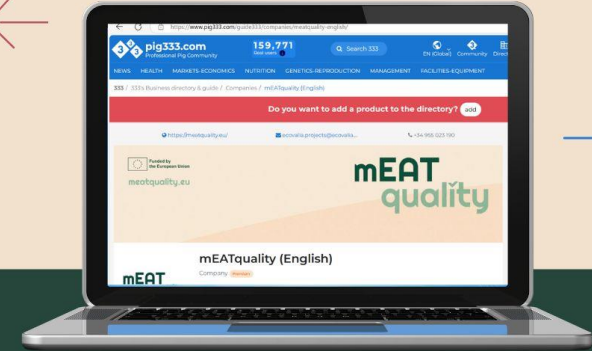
https://www.pig333.com/guide333/companies/meatquality-english/

pig333.com
Professional Pig Community

159,771
Total users

Search 333

EN (Global)
Community
Direct

NEWS HEALTH MARKETS-ECONOMICS NUTRITION GENETICS-REPRODUCTION MANAGEMENT FACILITIES-EQUIPMENT

333 / 333's Business directory & guide / Companies / mEATquality (English)

Do you want to add a product to the directory? add

https://meatquality.eu/
ecovalia.projects@ecovalia...
+34 955 023 190

Funded by the European Union
meatquality.eu

mEAT quality

mEATquality (English)
Company Member

mEAT